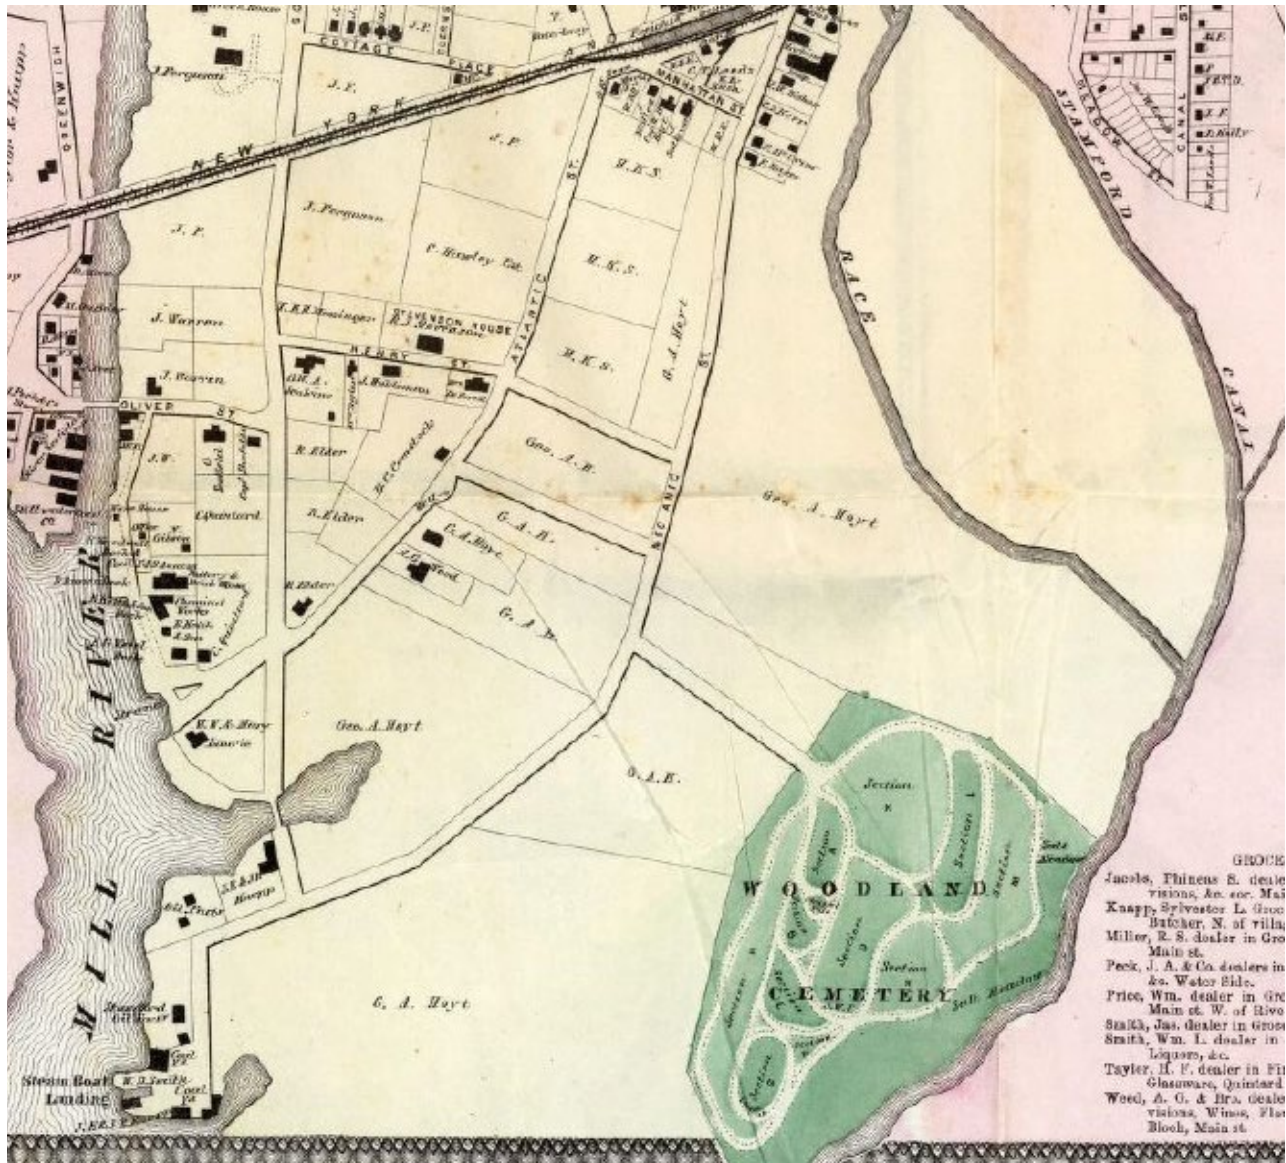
GREENWICH
J. Ferguson
COTTAGE PLACE
NEW YORK AND
J. F.
J. P.
MANHATTAN ST
J. Ferguson
P. Hoyley Est.
H. K. S.
H. K. S.
H. K. S.
J. Warren
STEVENSON HOUSE
HENRY ST
J. Warren
OLIVER ST
R. Elder
R. Elder
R. Elder
Geo. A. H.
G. A. H.
G. A. Hoyt
G. A. H.
Geo. A. Hoyt
ATLANTIC ST.
ATLANTIC
G. A. Hoyt
Geo. A. Hoyt
G. A. H.
RACE
CANAL
STAMFORD
CANAL
RIVER
MILL
Steam Boat Landing
G. A. Hoyt
WOODLAND CEMETERY
Section
Section
Section
Section
Section
Section
GROCE
Jacobs, Phineas S. deale visions, &c. cor. Mai
Knapp, Sylvester L. Groc Butcher, N. of villa
Miller, R. S. dealer in Gro Main st.
Peck, J. A. & Co. dealers in &c. Water Side.
Price, Wm. dealer in Gr Main st. W. of Rive
Smith, Jas. dealer in Groc
Smith, Wm. L. dealer in Liquors, &c.
Taylor, H. F. dealer in Fl Glassware, Quintard
Weed, A. G. & Bro. deale visions, Wines, Fl Block, Main st.